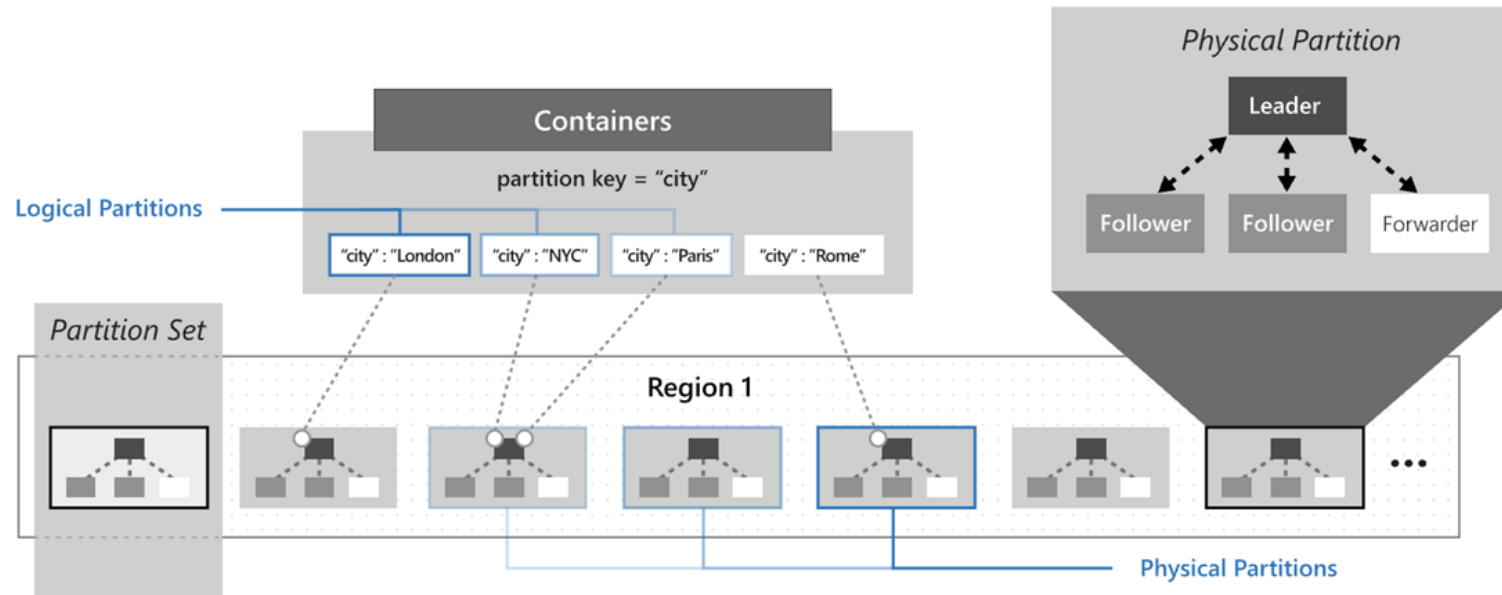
Physical Partition

Leader

Follower

Follower

Forwarder

Containers

partition key = “city”

Logical Partitions

“city” : “London”

“city” : “NYC”

“city” : “Paris”

“city” : “Rome”

Partition Set

Region 1

...

Physical Partitions